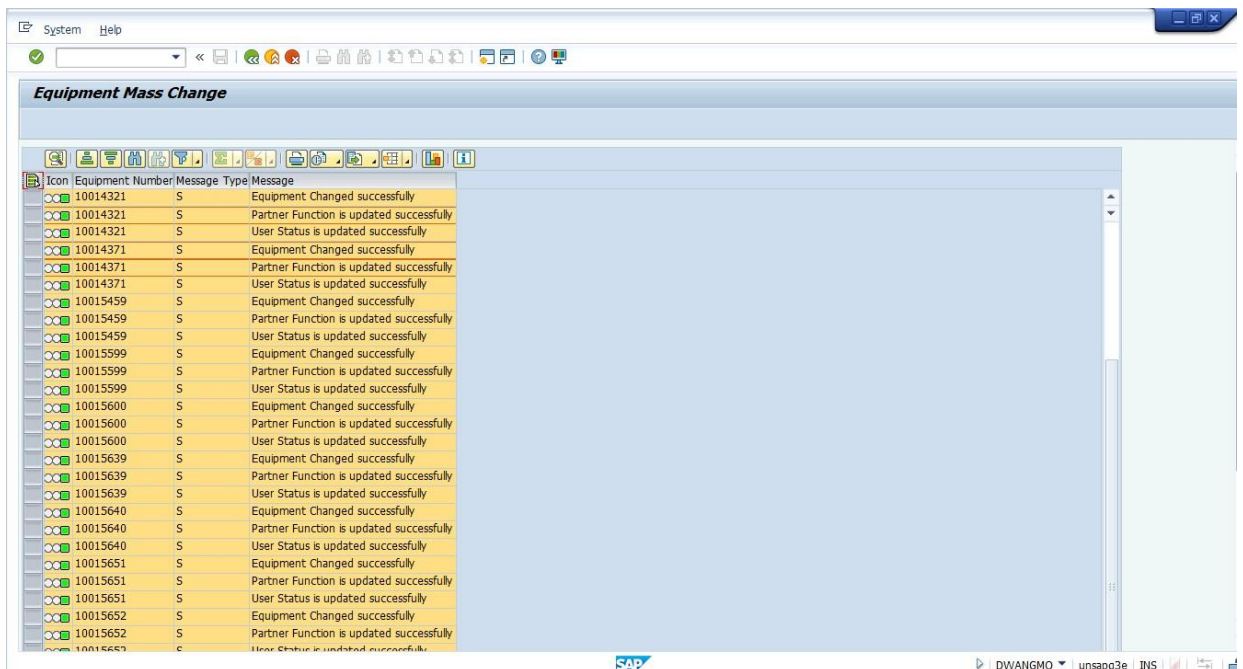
System Help

Equipment Mass Change

| Icon | Equipment Number | Message Type | Message |
|---|---|---|---|
| | 10014321 | S | Equipment Changed successfully |
| | 10014321 | S | Partner Function is updated successfully |
| | 10014321 | S | User Status is updated successfully |
| | 10014371 | S | Equipment Changed successfully |
| | 10014371 | S | Partner Function is updated successfully |
| | 10014371 | S | User Status is updated successfully |
| | 10015459 | S | Equipment Changed successfully |
| | 10015459 | S | Partner Function is updated successfully |
| | 10015459 | S | User Status is updated successfully |
| | 10015599 | S | Equipment Changed successfully |
| | 10015599 | S | Partner Function is updated successfully |
| | 10015599 | S | User Status is updated successfully |
| | 10015600 | S | Equipment Changed successfully |
| | 10015600 | S | Partner Function is updated successfully |
| | 10015600 | S | User Status is updated successfully |
| | 10015639 | S | Equipment Changed successfully |
| | 10015639 | S | Partner Function is updated successfully |
| | 10015639 | S | User Status is updated successfully |
| | 10015640 | S | Equipment Changed successfully |
| | 10015640 | S | Partner Function is updated successfully |
| | 10015640 | S | User Status is updated successfully |
| | 10015651 | S | Equipment Changed successfully |
| | 10015651 | S | Partner Function is updated successfully |
| | 10015651 | S | User Status is updated successfully |
| | 10015652 | S | Equipment Changed successfully |
| | 10015652 | S | Partner Function is updated successfully |
| | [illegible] | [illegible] | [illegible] |

SAP

DWANGMO | unsapq3e | INS